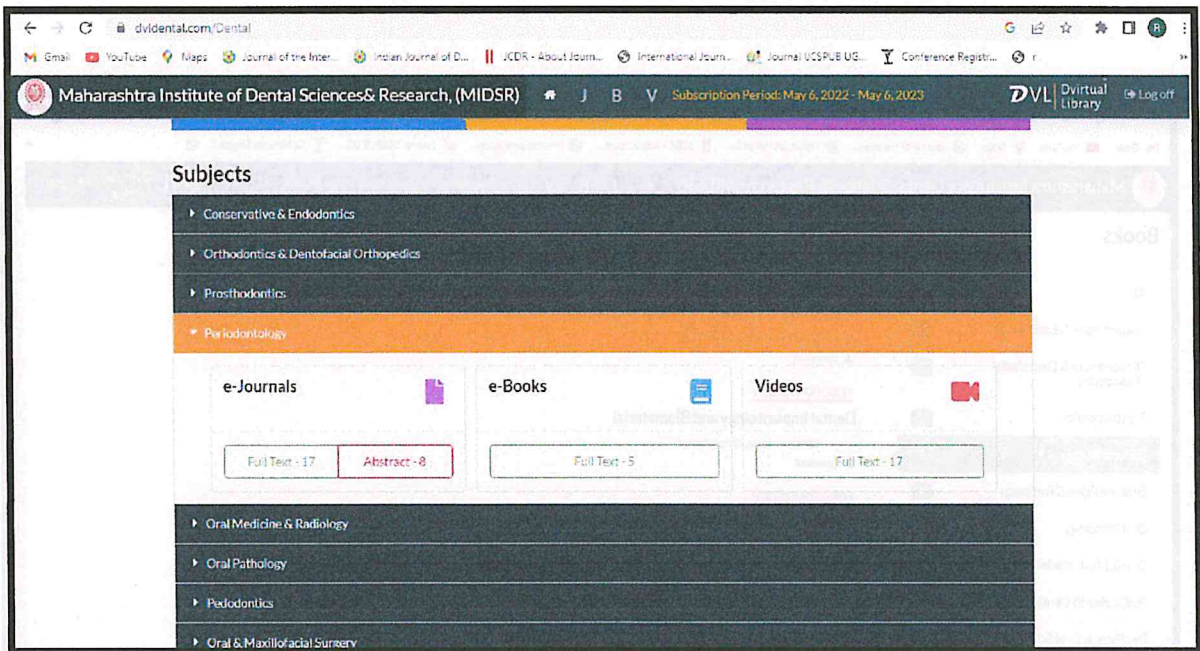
dvidental.com/Dental

Gmail YouTube Maps Journal of the Inter... Indian Journal of D... JCDR - About Journ... International Journ... Journal UCSPUB UG... Conference Registr...

Maharashtra Institute of Dental Sciences& Research, (MIDSR) J B V Subscription Period: May 6, 2022 - May 6, 2023 DVL Dvirtual Library Log off

Subjects

Conservative & Endodontics

Orthodontics & Dentofacial Orthopedics

Prosthodontics

Periodontology

e-Journals

Full Text - 17 Abstract - 8

e-Books

Full Text - 5

Videos

Full Text - 17

Oral Medicine & Radiology

Oral Pathology

Pedodontics

Oral & Maxillofacial Surgery